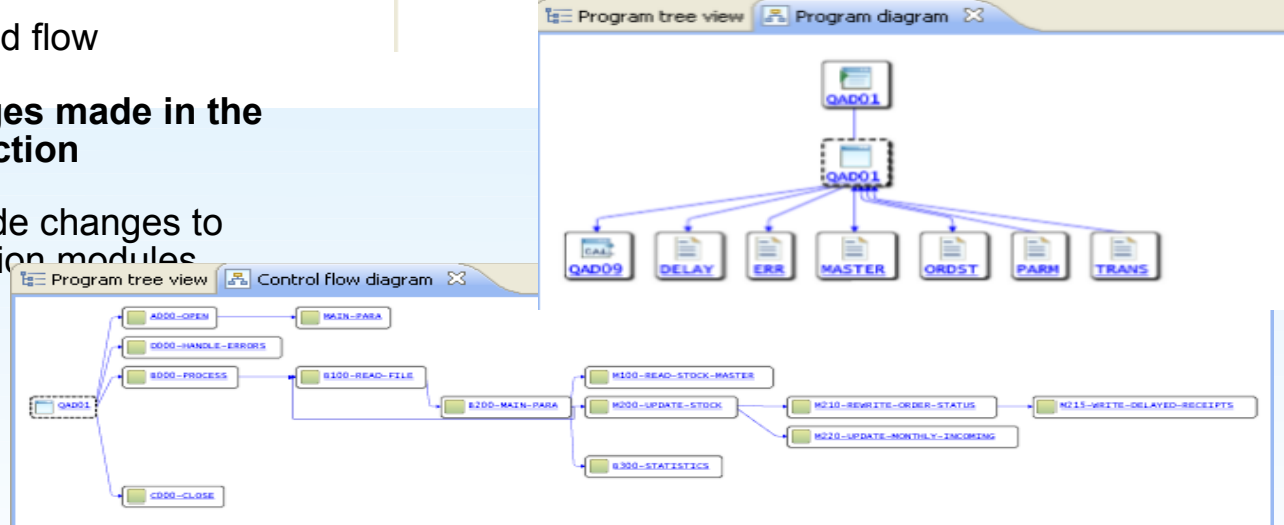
d flow

ges made in the ction

de changes to ion modules

Program tree view | Program diagram

QAD01

QAD01

QAD09 DELAY ERR MASTER ORDST PARM TRANS

Program tree view | Control flow diagram

QAD01

A000-OPEN

MAIN-PARA

D000-HANDLE-ERRORS

B000-PROCESS

B100-READ-FILE

B200-MAIN-PARA

M100-READ-STOCK-MASTER

M200-UPDATE-STOCK

M210-REWRITE-ORDER-STATUS

M215-WRITE-DELAYED-RECEIPTS

M220-UPDATE-MONTHLY-INCOMING

B300-STATISTICS

C000-CLOSE